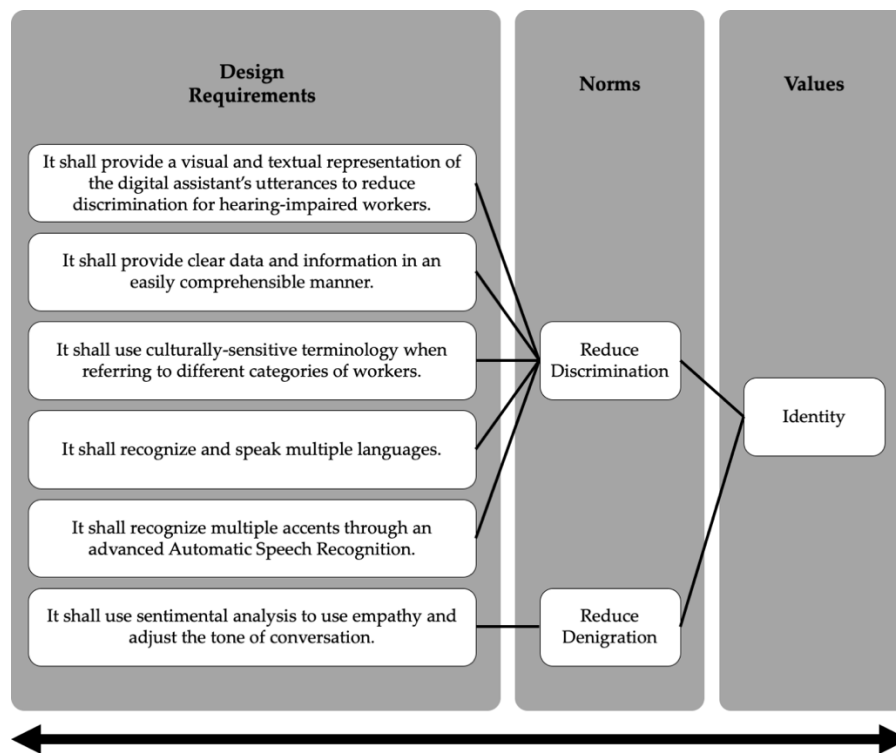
Design Requirements

Norms

Values

It shall provide a visual and textual representation of the digital assistant's utterances to reduce discrimination for hearing-impaired workers.

It shall provide clear data and information in an easily comprehensible manner.

It shall use culturally-sensitive terminology when referring to different categories of workers.

It shall recognize and speak multiple languages.

It shall recognize multiple accents through an advanced Automatic Speech Recognition.

It shall use sentimental analysis to use empathy and adjust the tone of conversation.

Reduce Discrimination

Reduce Denigration

Identity